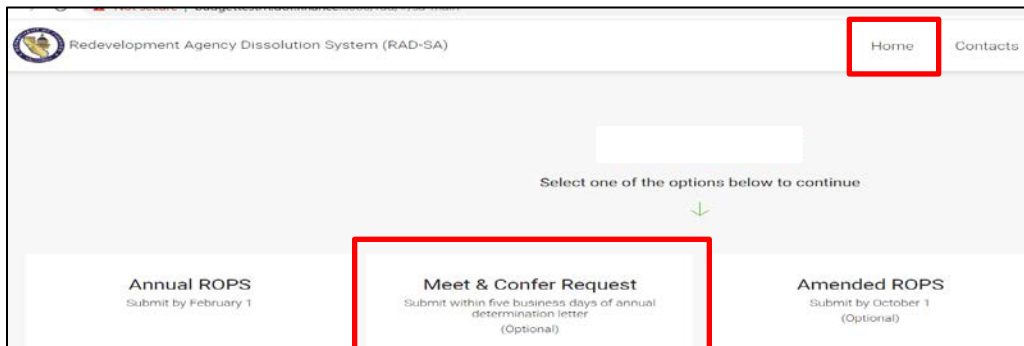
Not secure | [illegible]

Redevelopment Agency Dissolution System (RAD-SA)

Home

Contacts

Select one of the options below to continue

Annual ROPS
Submit by February 1

Meet & Confer Request
Submit within five business days of annual determination letter
(Optional)

Amended ROPS
Submit by October 1
(Optional)